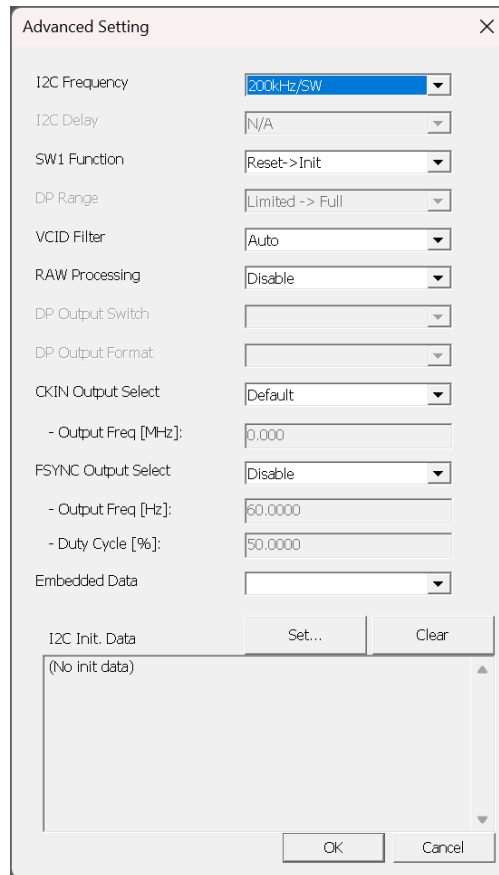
Advanced Setting

I2C Frequency 200kHz/SW

I2C Delay N/A

SW1 Function Reset->Init

DP Range Limited -> Full

VCID Filter Auto

RAW Processing Disable

DP Output Switch

DP Output Format

CKIN Output Select Default

- Output Freq [MHz]: 0.000

FSYNC Output Select Disable

- Output Freq [Hz]: 60.0000

- Duty Cycle [%]: 50.0000

Embedded Data

I2C Init. Data Set... Clear

(No init data)

OK Cancel